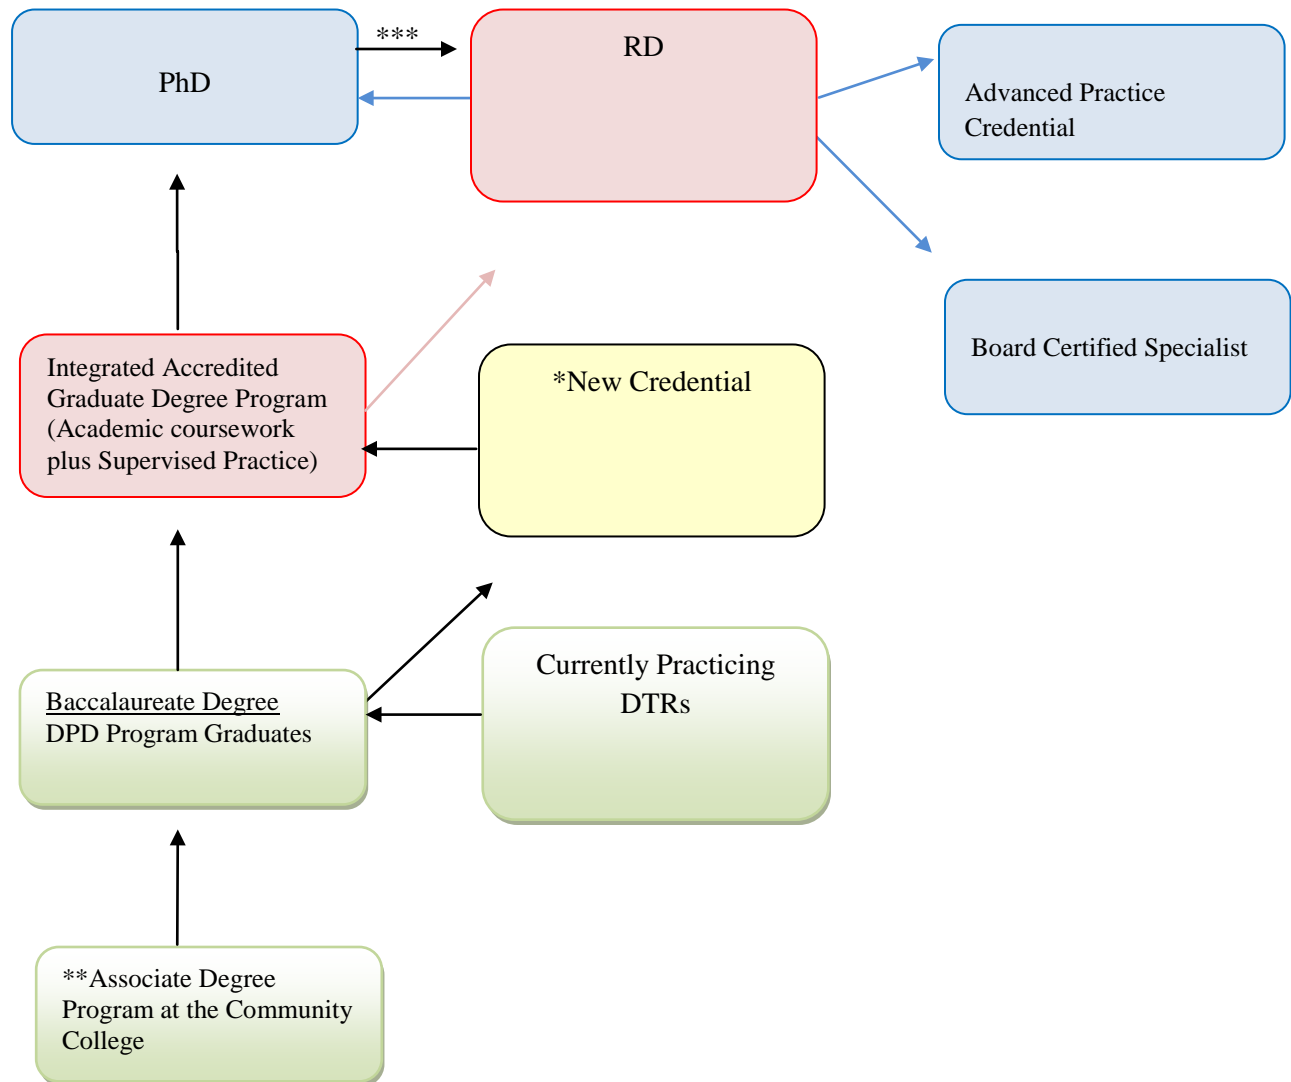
PhD

***

RD

Advanced Practice Credential

Board Certified Specialist

Integrated Accredited Graduate Degree Program (Academic coursework plus Supervised Practice)

*New Credential

Currently Practicing DTRs

Baccalaureate Degree
DPD Program Graduates

**Associate Degree Program at the Community College